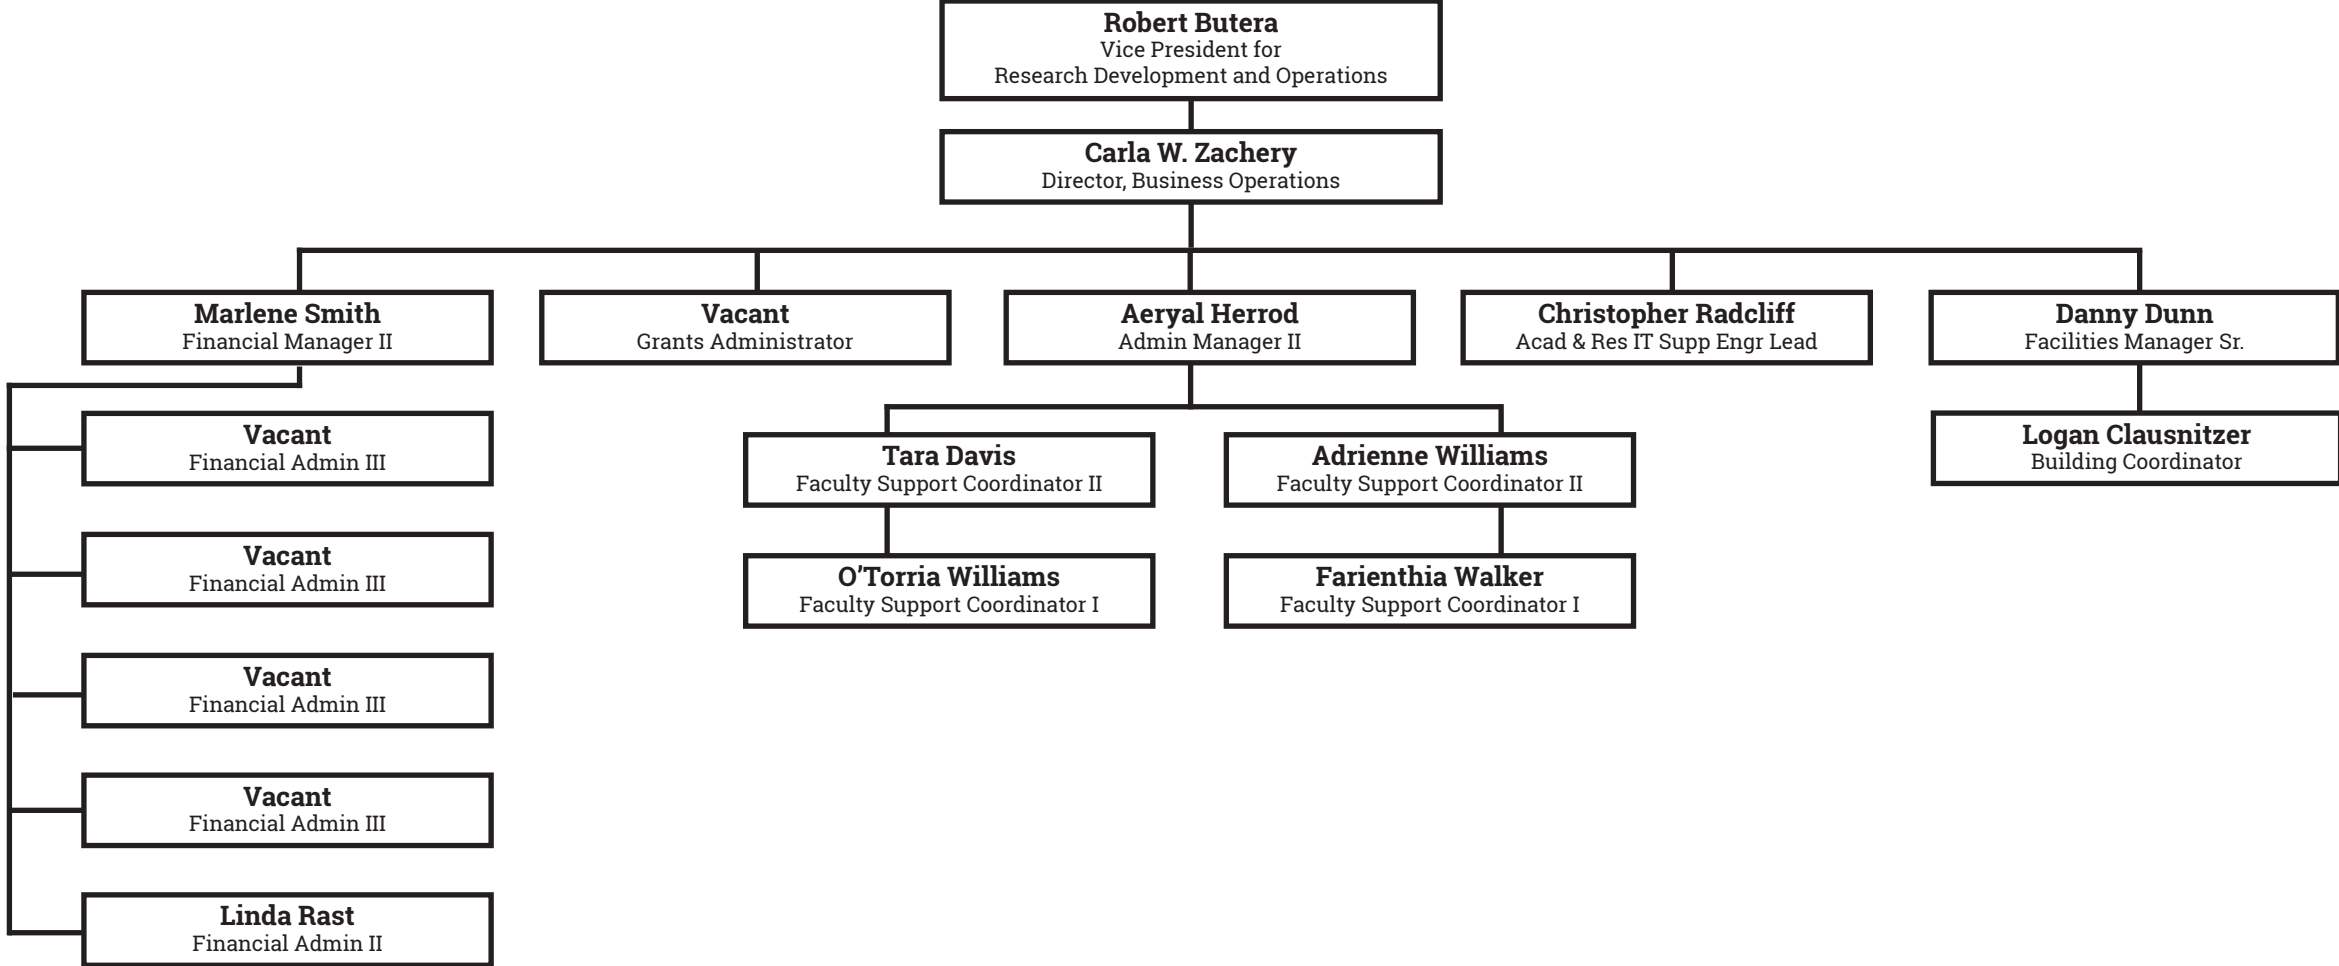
Robert Butera
Vice President for
Research Development and Operations

Carla W. Zachery
Director, Business Operations

Marlene Smith
Financial Manager II

Vacant
Grants Administrator

Aeryal Herrod
Admin Manager II

Christopher Radcliff
Acad & Res IT Supp Engr Lead

Danny Dunn
Facilities Manager Sr.

Vacant
Financial Admin III

Vacant
Financial Admin III

Vacant
Financial Admin III

Vacant
Financial Admin III

Linda Rast
Financial Admin II

Tara Davis
Faculty Support Coordinator II

O'Torria Williams
Faculty Support Coordinator I

Adrienne Williams
Faculty Support Coordinator II

Farienthia Walker
Faculty Support Coordinator I

Logan Clausnitzer
Building Coordinator